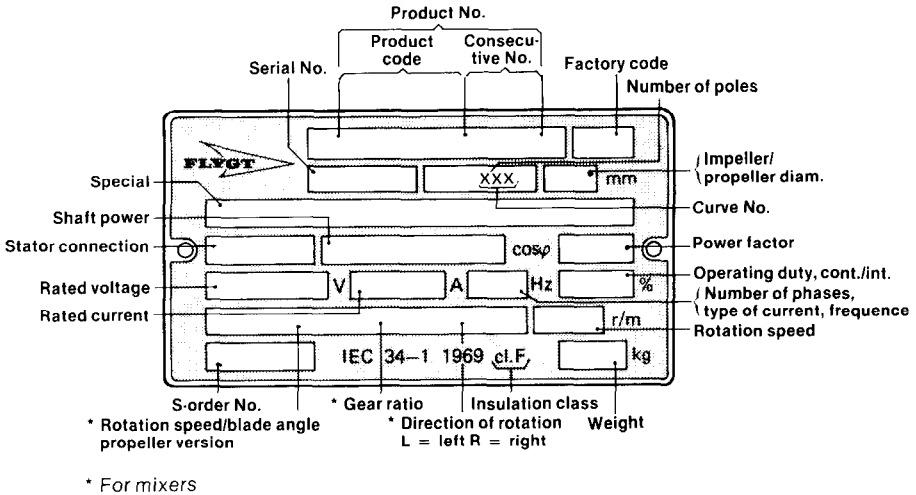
Product No.

Product code

Consecutive No.

Serial No.

Factory code

Number of poles

FLYGT

XXX

mm

Impeller/propeller diam.

Special

Shaft power

Curve No.

Stator connection

cos$\varphi$

Power factor

V

A

Hz

%

Operating duty, cont./int.

Rated voltage

Number of phases, type of current, frequence

Rated current

r/m

Rotation speed

IEC 34–1 1969 cl.F

kg

S-order No.

* Rotation speed/blade angle propeller version

* Gear ratio

Insulation class

* Direction of rotation L = left R = right

Weight

* For mixers